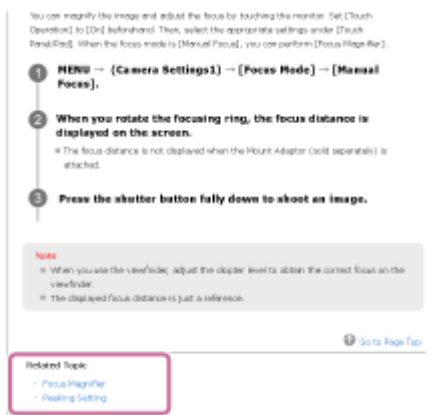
You can magnify the image and adjust the focus by touching the monitor. Set [Touch Operation] to [On] beforehand. Then, select the appropriate settings under [Touch Panel/Pad]. When the focus mode is [Manual Focus], you can perform [Focus Magnifier].

1 MENU → (Camera Settings1) → [Focus Mode] → [Manual Focus].

2 When you rotate the focusing ring, the focus distance is displayed on the screen.

The focus distance is not displayed when the Mount Adaptor (sold separately) is attached.

3 Press the shutter button fully down to shoot an image.

Note
When you use the viewfinder, adjust the diopter level to obtain the correct focus on the viewfinder.
The displayed focus distance is just a reference.

Go to Page Top

Related Topic
Focus Magnifier
Peaking Setting